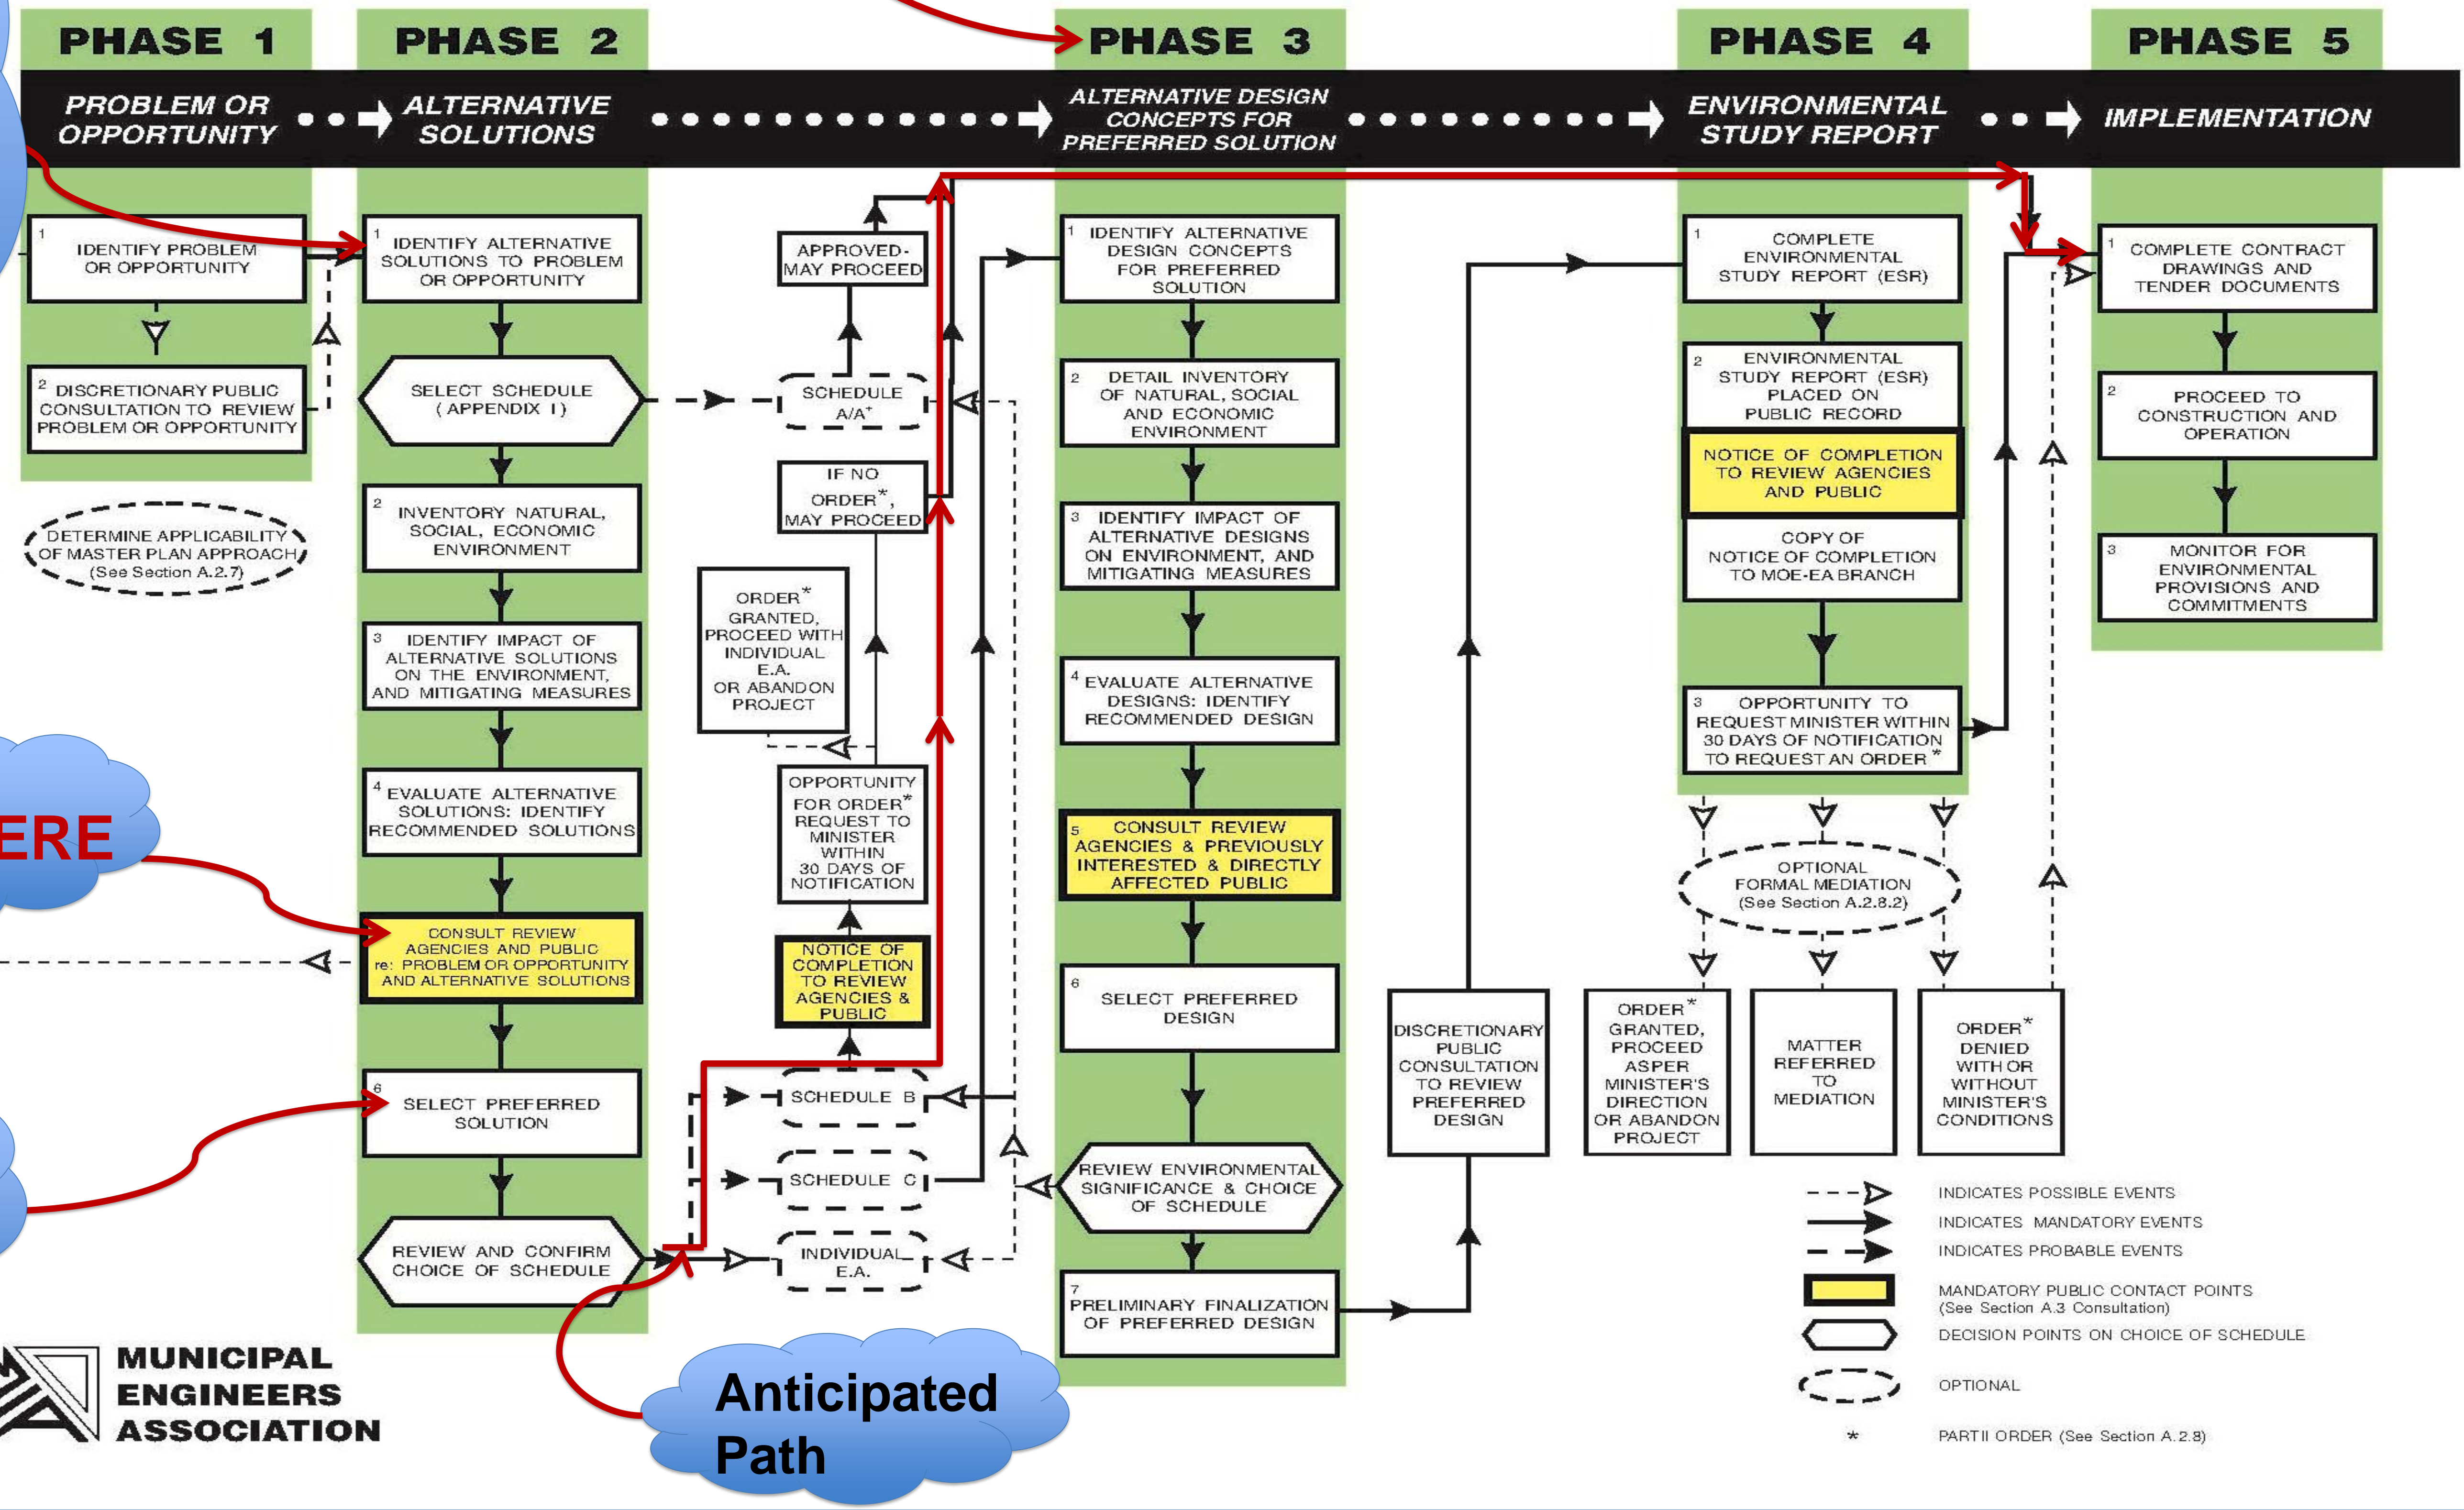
PHASE 1

PROBLEM OR OPPORTUNITY

1 IDENTIFY PROBLEM OR OPPORTUNITY

2 DISCRETIONARY PUBLIC CONSULTATION TO REVIEW PROBLEM OR OPPORTUNITY

DETERMINE APPLICABILITY OF MASTER PLAN APPROACH (See Section A.2.7)

PHASE 2

ALTERNATIVE SOLUTIONS

1 IDENTIFY ALTERNATIVE SOLUTIONS TO PROBLEM OR OPPORTUNITY

SELECT SCHEDULE ( APPENDIX I )

2 INVENTORY NATURAL, SOCIAL, ECONOMIC ENVIRONMENT

3 IDENTIFY IMPACT OF ALTERNATIVE SOLUTIONS ON THE ENVIRONMENT, AND MITIGATING MEASURES

4 EVALUATE ALTERNATIVE SOLUTIONS: IDENTIFY RECOMMENDED SOLUTIONS

5 CONSULT REVIEW AGENCIES AND PUBLIC re: PROBLEM OR OPPORTUNITY AND ALTERNATIVE SOLUTIONS

6 SELECT PREFERRED SOLUTION

REVIEW AND CONFIRM CHOICE OF SCHEDULE

APPROVED- MAY PROCEED

SCHEDULE A/A+

IF NO ORDER*, MAY PROCEED

ORDER* GRANTED, PROCEED WITH INDIVIDUAL E.A. OR ABANDON PROJECT

OPPORTUNITY FOR ORDER* REQUEST TO MINISTER WITHIN 30 DAYS OF NOTIFICATION

NOTICE OF COMPLETION TO REVIEW AGENCIES & PUBLIC

SCHEDULE B

SCHEDULE C

INDIVIDUAL E.A.

PHASE 3

ALTERNATIVE DESIGN CONCEPTS FOR PREFERRED SOLUTION

1 IDENTIFY ALTERNATIVE DESIGN CONCEPTS FOR PREFERRED SOLUTION

2 DETAIL INVENTORY OF NATURAL, SOCIAL AND ECONOMIC ENVIRONMENT

3 IDENTIFY IMPACT OF ALTERNATIVE DESIGNS ON ENVIRONMENT, AND MITIGATING MEASURES

4 EVALUATE ALTERNATIVE DESIGNS: IDENTIFY RECOMMENDED DESIGN

5 CONSULT REVIEW AGENCIES & PREVIOUSLY INTERESTED & DIRECTLY AFFECTED PUBLIC

6 SELECT PREFERRED DESIGN

REVIEW ENVIRONMENTAL SIGNIFICANCE & CHOICE OF SCHEDULE

7 PRELIMINARY FINALIZATION OF PREFERRED DESIGN

DISCRETIONARY PUBLIC CONSULTATION TO REVIEW PREFERRED DESIGN

PHASE 4

ENVIRONMENTAL STUDY REPORT

1 COMPLETE ENVIRONMENTAL STUDY REPORT (ESR)

2 ENVIRONMENTAL STUDY REPORT (ESR) PLACED ON PUBLIC RECORD

NOTICE OF COMPLETION TO REVIEW AGENCIES AND PUBLIC

COPY OF NOTICE OF COMPLETION TO MOE-EA BRANCH

3 OPPORTUNITY TO REQUEST MINISTER WITHIN 30 DAYS OF NOTIFICATION TO REQUEST AN ORDER *

OPTIONAL FORMAL MEDIATION (See Section A.2.8.2)

ORDER* GRANTED, PROCEED ASPER MINISTER'S DIRECTION OR ABANDON PROJECT

MATTER REFERRED TO MEDIATION

ORDER* DENIED WITH OR WITHOUT MINISTER'S CONDITIONS

PHASE 5

IMPLEMENTATION

1 COMPLETE CONTRACT DRAWINGS AND TENDER DOCUMENTS

2 PROCEED TO CONSTRUCTION AND OPERATION

3 MONITOR FOR ENVIRONMENTAL PROVISIONS AND COMMITMENTS

INDICATES POSSIBLE EVENTS
INDICATES MANDATORY EVENTS
INDICATES PROBABLE EVENTS
MANDATORY PUBLIC CONTACT POINTS (See Section A.3 Consultation)
DECISION POINTS ON CHOICE OF SCHEDULE
OPTIONAL
* PART II ORDER (See Section A.2.8)

ERE

Anticipated Path

MUNICIPAL ENGINEERS ASSOCIATION